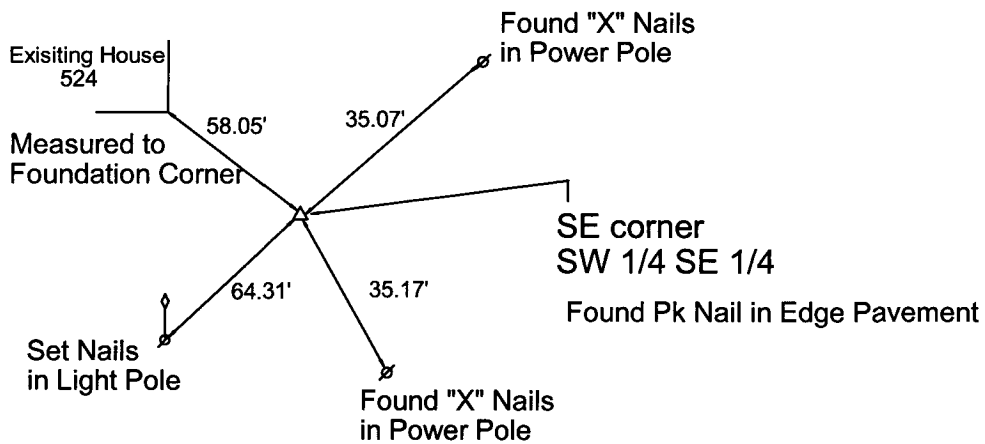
Exisiting House
524

Found "X" Nails
in Power Pole

58.05'

35.07'

Measured to
Foundation Corner

SE corner
SW 1/4 SE 1/4

64.31'

35.17'

Found Pk Nail in Edge Pavement

Set Nails
in Light Pole

Found "X" Nails
in Power Pole